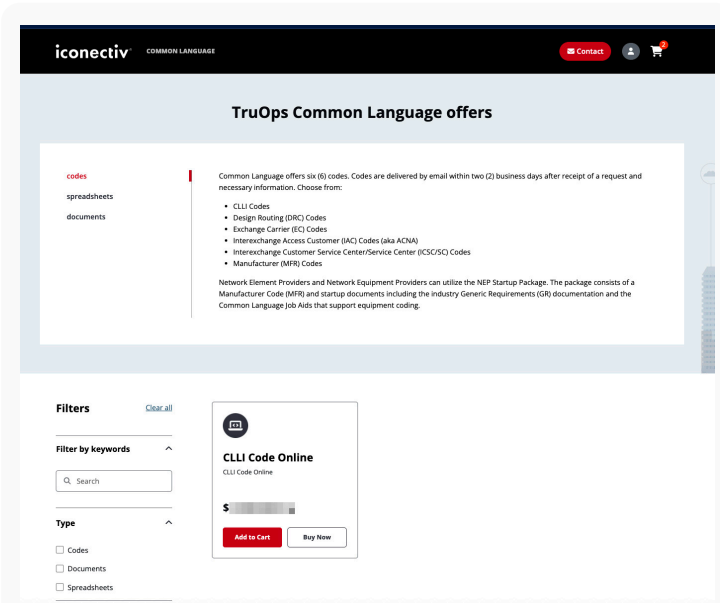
iconectiv COMMON LANGUAGE

Contact

2

TruOps Common Language offers

codes
spreadsheets
documents

Common Language offers six (6) codes. Codes are delivered by email within two (2) business days after receipt of a request and necessary information. Choose from:

- CLLI Codes
- Design Routing (DRC) Codes
- Exchange Carrier (EC) Codes
- Interexchange Access Customer (IAC) Codes (aka ACNA)
- Interexchange Customer Service Center/Service Center (ICSC/SC) Codes
- Manufacturer (MFR) Codes

Network Element Providers and Network Equipment Providers can utilize the NEP Startup Package. The package consists of a Manufacturer Code (MFR) and startup documents including the industry Generic Requirements (GR) documentation and the Common Language Job Aids that support equipment coding.

Filters Clear all

Filter by keywords

Search

Type

Codes
Documents
Spreadsheets

CLLI Code Online
CLLI Code Online

$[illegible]

Add to Cart
Buy Now